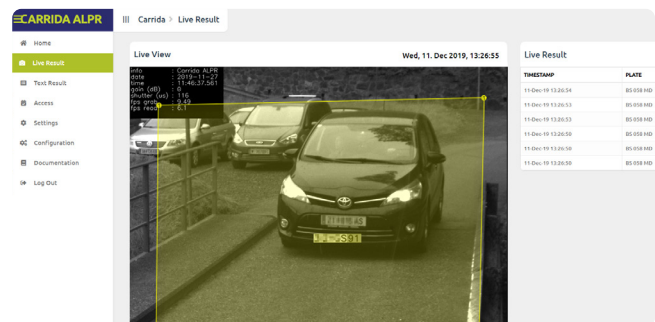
CARRIDA ALPR

Carrida > Live Result

Home
Live Result
Text Result
Access
Settings
Configuration
Documentation
Log Out

Live View

Wed, 11. Dec 2019, 13:26:55

info : Carrida ALPR
date : 2019-11-27
time : 11:46:37.561
gain (dB) : 0
shutter (us) : 116
fps grab : 9.49
fps read : 6.1

Live Result

| TIMESTAMP | PLATE |
|---|---|
| 11-Dec-19 13:26:34 | BS 058 MD |
| 11-Dec-19 13:26:53 | BS 058 MD |
| 11-Dec-19 13:26:53 | BS 058 MD |
| 11-Dec-19 13:26:59 | BS 058 MD |
| 11-Dec-19 13:26:59 | BS 058 MD |
| 11-Dec-19 13:26:59 | BS 058 MD |